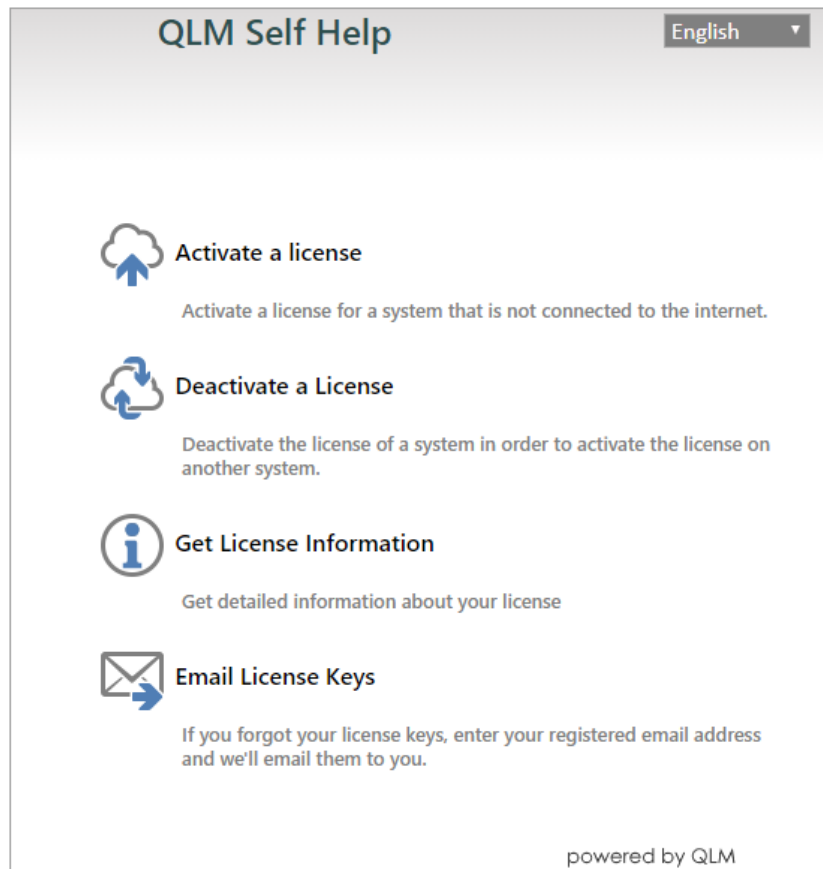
QLM Self Help

English

Activate a license

Activate a license for a system that is not connected to the internet.

Deactivate a License

Deactivate the license of a system in order to activate the license on another system.

Get License Information

Get detailed information about your license

Email License Keys

If you forgot your license keys, enter your registered email address and we'll email them to you.

powered by QLM